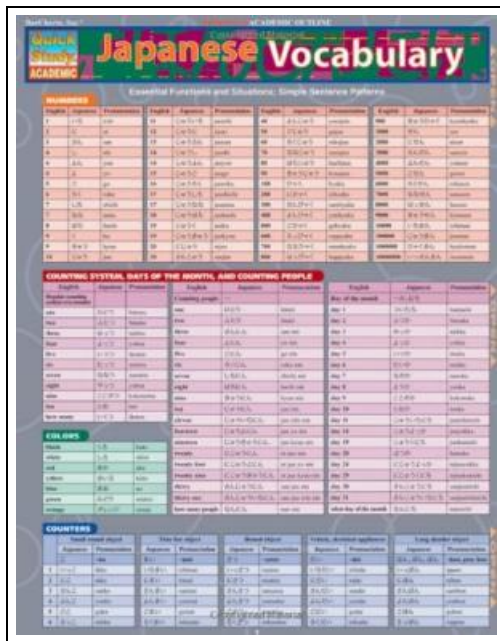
ACADEMIC OUTLINE

Quick Study ACADEMIC

Japanese Vocabulary

Essential Functions and Situations; Simple Sentence Patterns

NUMBERS

| English | Japanese | Pronunciation | English | Japanese | Pronunciation | English | Japanese | Pronunciation | English | Japanese | Pronunciation |
|---|---|---|---|---|---|---|---|---|---|---|---|
| 1 | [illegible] | ichi | 11 | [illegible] | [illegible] | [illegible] | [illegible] | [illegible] | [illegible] | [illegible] | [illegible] |
| 2 | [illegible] | ni | 12 | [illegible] | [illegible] | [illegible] | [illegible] | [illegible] | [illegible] | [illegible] | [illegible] |
| 3 | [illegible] | san | 13 | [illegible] | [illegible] | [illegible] | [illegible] | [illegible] | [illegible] | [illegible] | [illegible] |

COUNTING SYSTEM, DAYS OF THE MONTH, AND COUNTING PEOPLE

| English | Japanese | Pronunciation |
|---|---|---|
| one | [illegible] | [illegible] |
| two | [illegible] | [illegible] |
| three | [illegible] | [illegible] |
| four | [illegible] | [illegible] |
| five | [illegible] | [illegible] |
| six | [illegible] | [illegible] |
| seven | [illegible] | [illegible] |
| eight | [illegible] | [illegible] |
| nine | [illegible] | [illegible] |
| ten | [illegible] | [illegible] |
| how many | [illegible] | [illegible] |

| English | Japanese | Pronunciation |
|---|---|---|
| Counting people | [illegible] | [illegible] |
| one | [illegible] | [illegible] |
| two | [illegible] | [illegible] |
| three | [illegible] | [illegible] |
| four | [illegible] | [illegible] |
| five | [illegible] | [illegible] |
| six | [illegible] | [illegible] |
| seven | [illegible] | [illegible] |
| eight | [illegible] | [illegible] |
| nine | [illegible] | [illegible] |
| ten | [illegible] | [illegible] |
| eleven | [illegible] | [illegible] |
| fourteen | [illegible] | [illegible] |
| nineteen | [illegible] | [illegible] |
| twenty | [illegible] | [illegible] |
| twenty four | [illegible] | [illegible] |
| twenty nine | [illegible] | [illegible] |
| thirty | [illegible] | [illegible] |
| thirty one | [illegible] | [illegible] |
| how many people | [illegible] | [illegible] |

| English | Japanese | Pronunciation |
|---|---|---|
| Day of the month | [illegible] | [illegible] |
| day 1 | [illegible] | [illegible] |
| day 2 | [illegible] | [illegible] |
| day 3 | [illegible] | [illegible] |
| day 4 | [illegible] | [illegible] |
| day 5 | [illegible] | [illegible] |
| day 6 | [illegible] | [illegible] |
| day 7 | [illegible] | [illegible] |
| day 8 | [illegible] | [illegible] |
| day 9 | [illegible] | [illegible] |
| day 10 | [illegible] | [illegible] |
| day 14 | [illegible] | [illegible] |
| day 19 | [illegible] | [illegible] |
| day 20 | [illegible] | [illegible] |
| day 24 | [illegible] | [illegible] |
| day 29 | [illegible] | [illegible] |
| day 30 | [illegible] | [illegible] |
| day 31 | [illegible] | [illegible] |
| what day of the month | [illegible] | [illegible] |

COLORS

| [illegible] | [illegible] | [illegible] |
|---|---|---|
| black | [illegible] | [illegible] |
| white | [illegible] | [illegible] |
| red | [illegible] | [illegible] |
| yellow | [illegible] | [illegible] |
| blue | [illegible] | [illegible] |
| green | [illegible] | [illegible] |
| orange | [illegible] | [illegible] |

COUNTERS

Small round object | Thin flat object | Bound object | Vehicle, electrical appliance | Long slender object

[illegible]